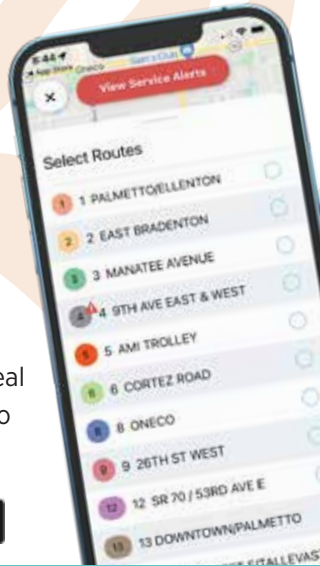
5:44
App Store
Oneco
View Service Alerts
×
Select Routes
1 1 PALMETTO/ELLENTON
2 2 EAST BRADENTON
3 3 MANATEE AVENUE
4 4 9TH AVE EAST & WEST
5 5 AMI TROLLEY
6 6 CORTEZ ROAD
8 8 ONECO
9 9 26TH ST WEST
12 12 SR 70 / 53RD AVE E
13 13 DOWNTOWN/PALMETTO
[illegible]
eal
o